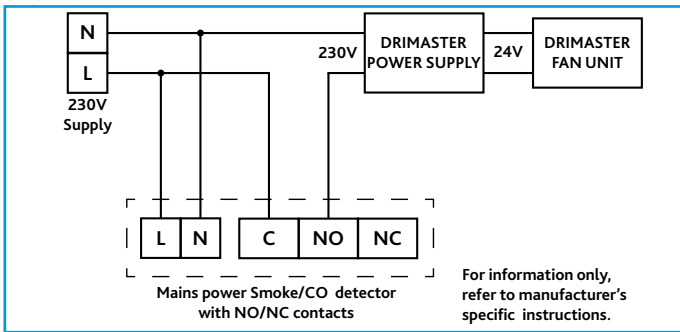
N

L

230V Supply

230V

DRIMASTER POWER SUPPLY

24V

DRIMASTER FAN UNIT

L | N | C | NO | NC

Mains power Smoke/CO detector with NO/NC contacts

For information only, refer to manufacturer's specific instructions.